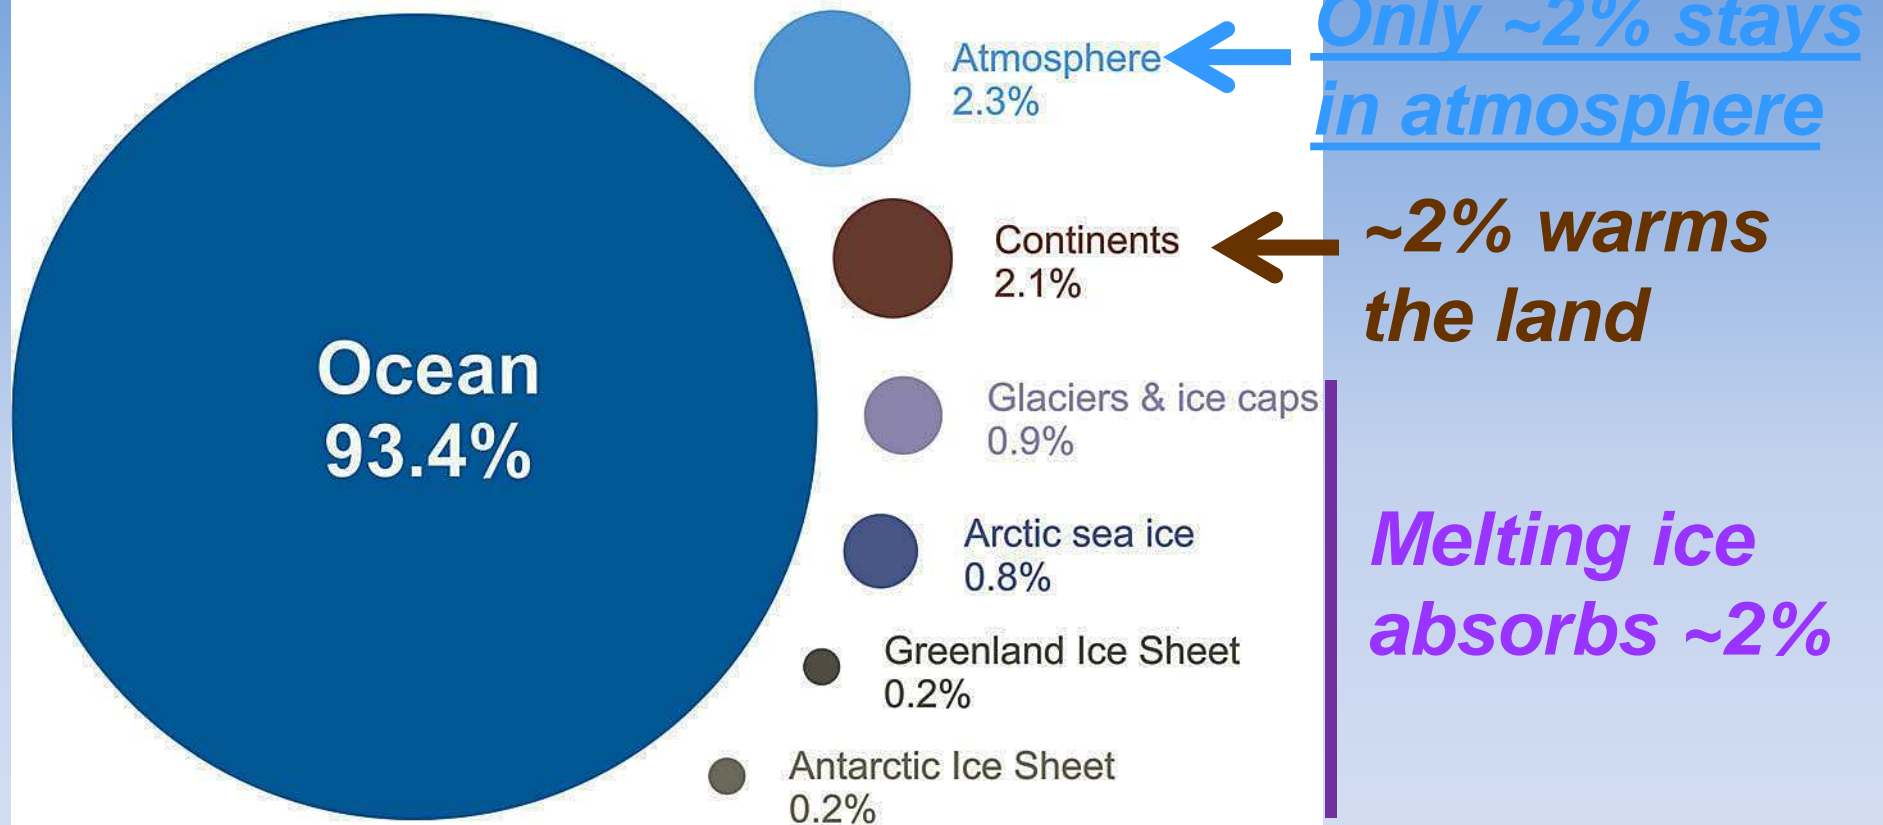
Ocean
93.4%

Atmosphere
2.3%

Only ~2% stays in atmosphere

Continents
2.1%

~2% warms the land

Glaciers & ice caps
0.9%

Arctic sea ice
0.8%

Greenland Ice Sheet
0.2%

Antarctic Ice Sheet
0.2%

Melting ice absorbs ~2%